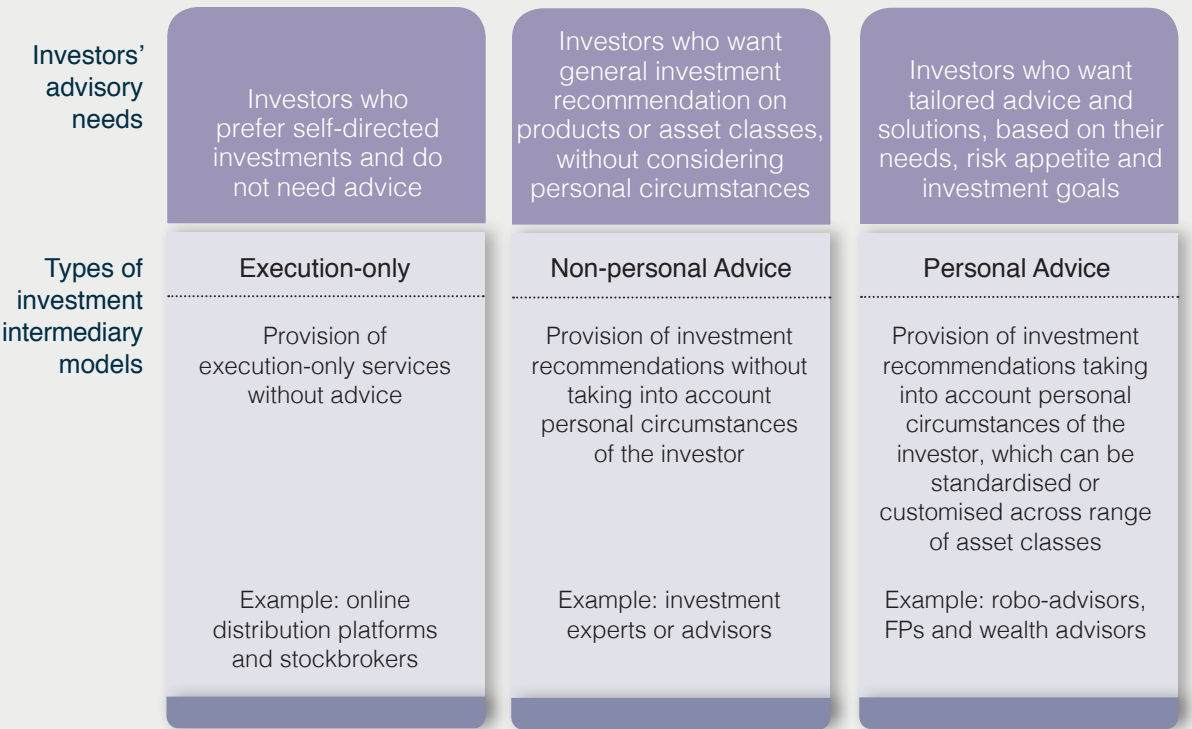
| | | | |
|---|---|---|---|
| Investors' advisory needs | Investors who prefer self-directed investments and do not need advice | Investors who want general investment recommendation on products or asset classes, without considering personal circumstances | Investors who want tailored advice and solutions, based on their needs, risk appetite and investment goals |
| Types of investment intermediary models | Execution-only | Non-personal Advice | Personal Advice |
| | Provision of execution-only services without advice | Provision of investment recommendations without taking into account personal circumstances of the investor | Provision of investment recommendations taking into account personal circumstances of the investor, which can be standardised or customised across range of asset classes |
| | Example: online distribution platforms and stockbrokers | Example: investment experts or advisors | Example: robo-advisors, FPs and wealth advisors |